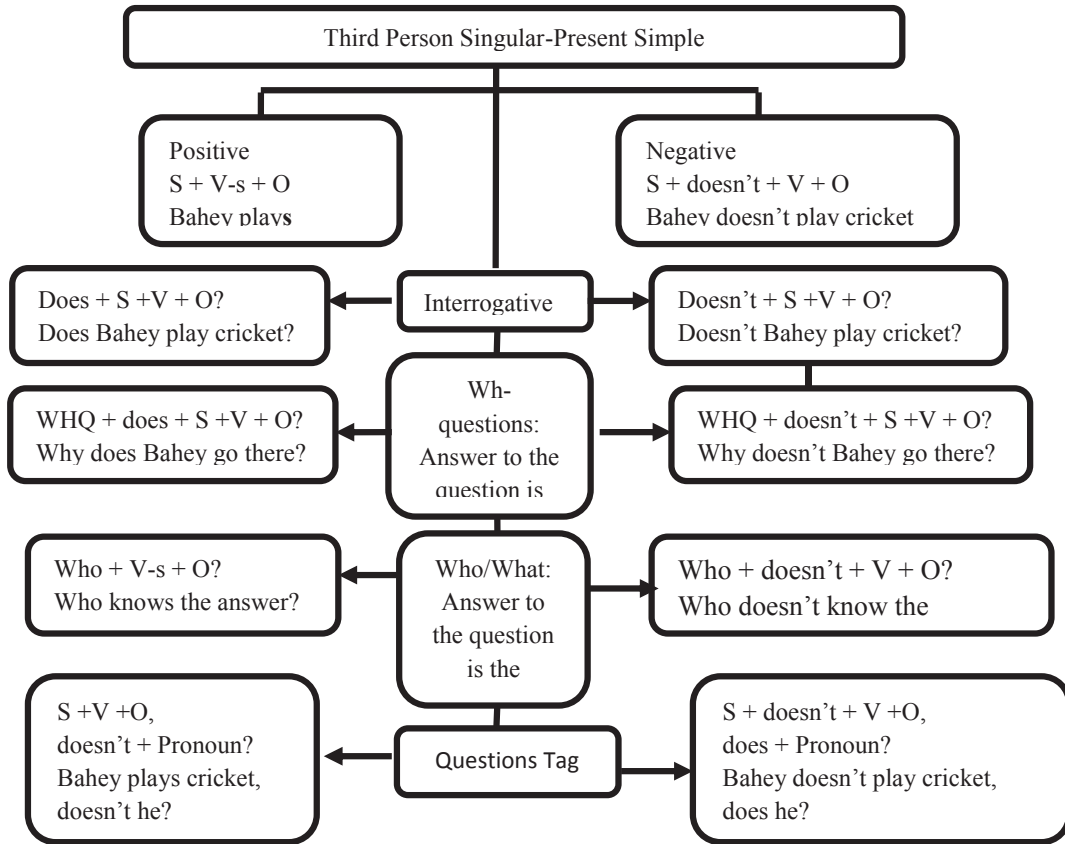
Third Person Singular-Present Simple

Positive
S + V-s + O
Bahey plays

Negative
S + doesn't + V + O
Bahey doesn't play cricket

Does + S +V + O?
Does Bahey play cricket?

Interrogative

Doesn't + S +V + O?
Doesn't Bahey play cricket?

WHQ + does + S +V + O?
Why does Bahey go there?

Wh-questions:
Answer to the question is

WHQ + doesn't + S +V + O?
Why doesn't Bahey go there?

Who + V-s + O?
Who knows the answer?

Who/What:
Answer to the question is the

Who + doesn't + V + O?
Who doesn't know the

S +V +O,
doesn't + Pronoun?
Bahey plays cricket, doesn't he?

Questions Tag

S + doesn't + V +O,
does + Pronoun?
Bahey doesn't play cricket, does he?